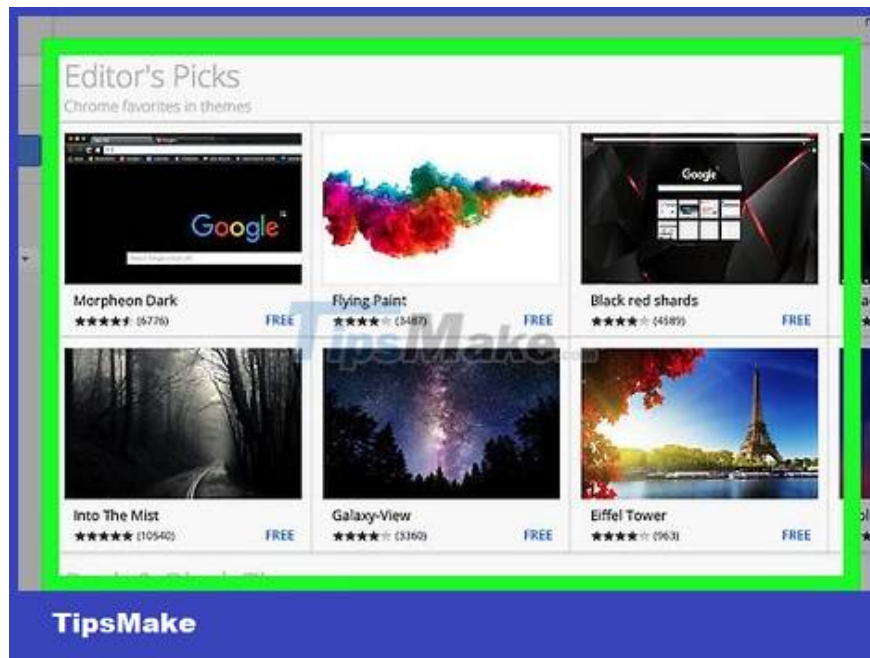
Editor's Picks
Chrome favorites in themes

Google

Morpheon Dark
★★★★★ (6776) FREE

Flying Paint
★★★★☆ (3487) FREE

Google

Black red shards
★★★★☆ (4589) FREE

TipsMake

Into The Mist
★★★★★ (10540) FREE

Galaxy-View
★★★★☆ (3360) FREE

Eiffel Tower
★★★★☆ (963) FREE

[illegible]

TipsMake